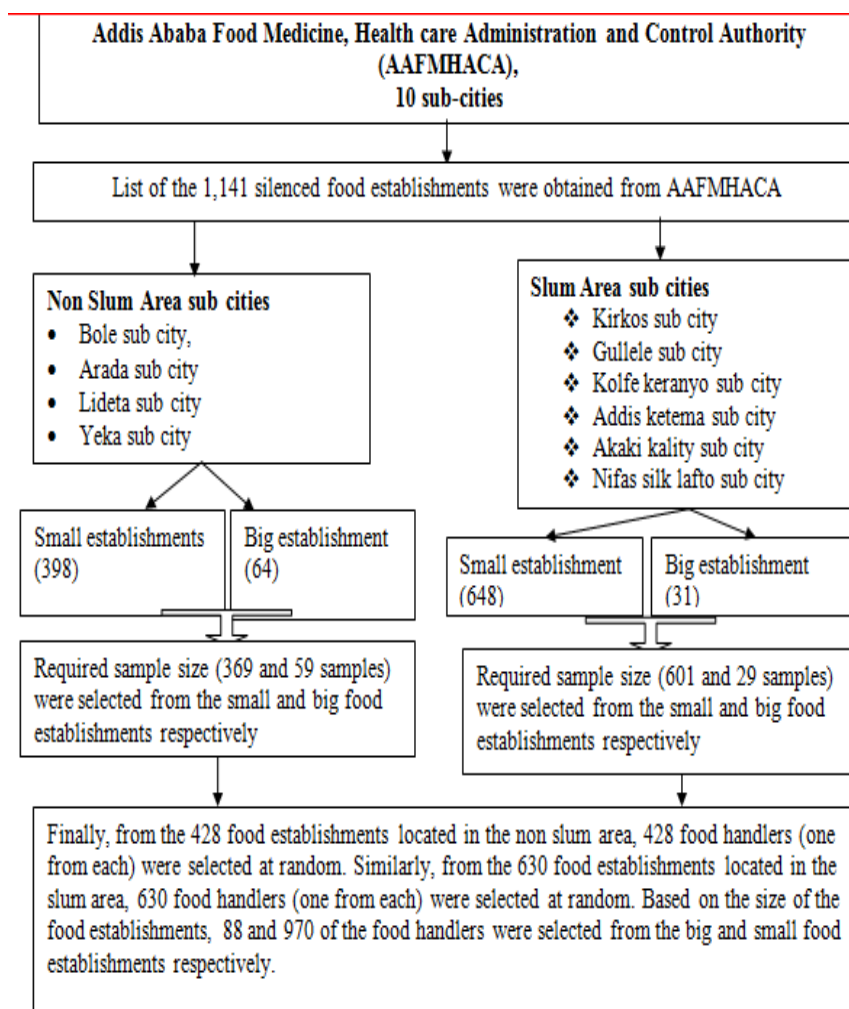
Addis Ababa Food Medicine, Health care Administration and Control Authority (AAFMHACA), 10 sub-cities

List of the 1,141 silenced food establishments were obtained from AAFMHACA

Non Slum Area sub cities
- Bole sub city,
- Arada sub city
- Lideta sub city
- Yeka sub city

Slum Area sub cities
- Kirkos sub city
- Gullele sub city
- Kolfe keranyo sub city
- Addis ketema sub city
- Akaki kality sub city
- Nifas silk lafto sub city

Small establishments (398)

Big establishment (64)

Small establishment (648)

Big establishment (31)

Required sample size (369 and 59 samples) were selected from the small and big food establishments respectively

Required sample size (601 and 29 samples) were selected from the small and big food establishments respectively

Finally, from the 428 food establishments located in the non slum area, 428 food handlers (one from each) were selected at random. Similarly, from the 630 food establishments located in the slum area, 630 food handlers (one from each) were selected at random. Based on the size of the food establishments, 88 and 970 of the food handlers were selected from the big and small food establishments respectively.